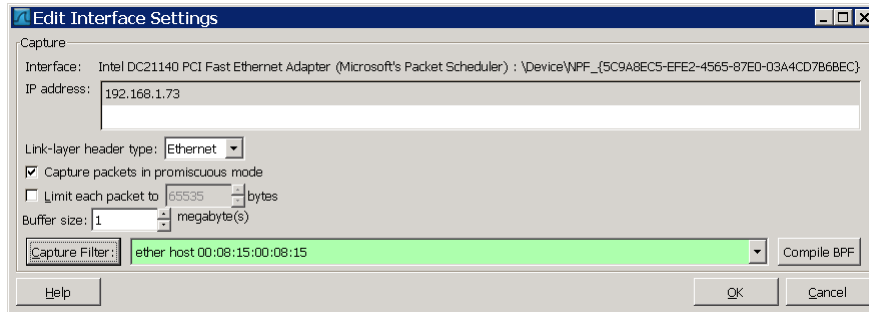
Edit Interface Settings

Capture

Interface: Intel DC21140 PCI Fast Ethernet Adapter (Microsoft's Packet Scheduler) : \Device\NPF_{5C9A8EC5-EFE2-4565-87E0-03A4CD7B6BEC}

IP address: 192.168.1.73

Link-layer header type: Ethernet

☑ Capture packets in promiscuous mode

☐ Limit each packet to 65535 bytes

Buffer size: 1 megabyte(s)

Capture Filter: ether host 00:08:15:00:08:15 Compile BPF

Help OK Cancel